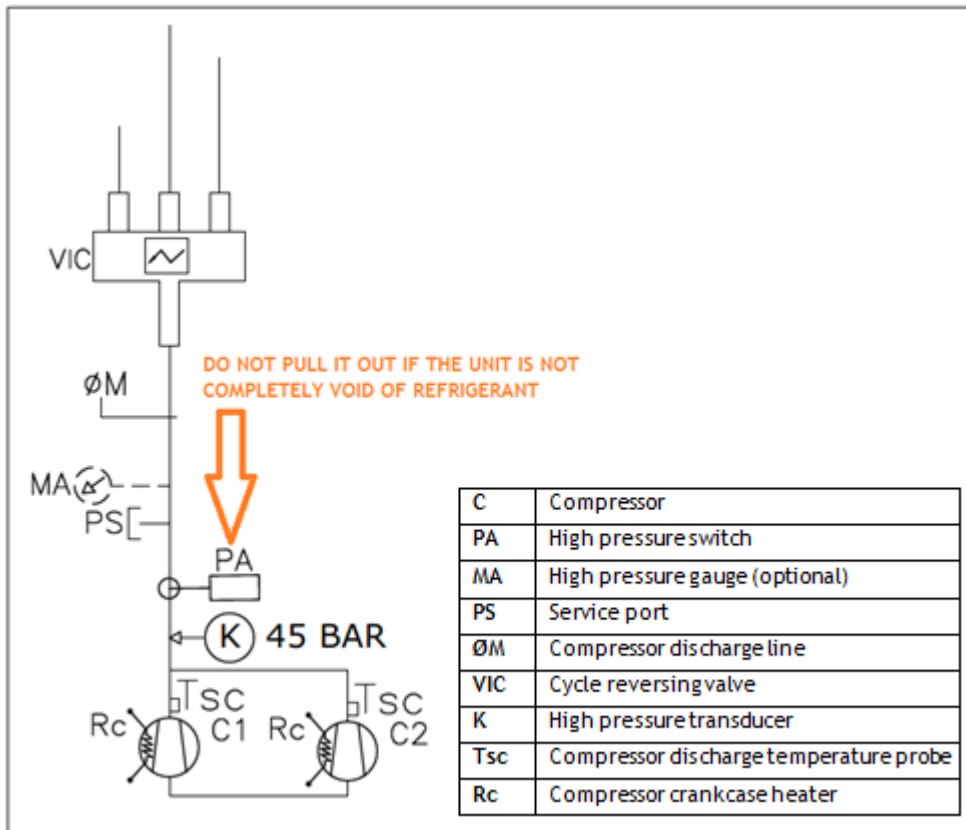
VIC

DO NOT PULL IT OUT IF THE UNIT IS NOT COMPLETELY VOID OF REFRIGERANT

ØM

MA

PS

PA

K 45 BAR

Tsc

Tsc

Rc C1

Rc C2

| C | Compressor |
|---|---|
| PA | High pressure switch |
| MA | High pressure gauge (optional) |
| PS | Service port |
| ØM | Compressor discharge line |
| VIC | Cycle reversing valve |
| K | High pressure transducer |
| Tsc | Compressor discharge temperature probe |
| Rc | Compressor crankcase heater |